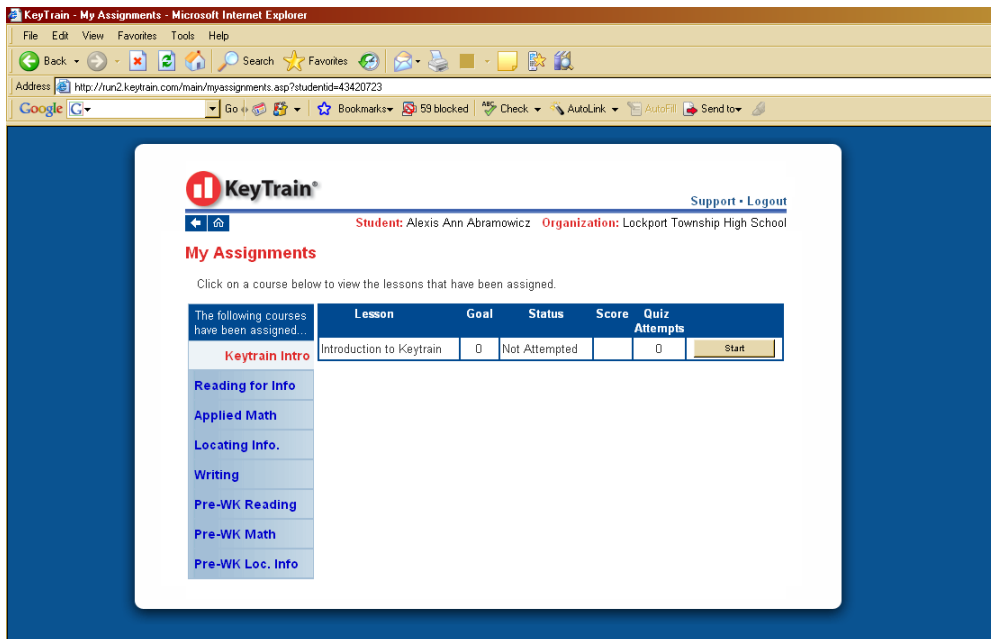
KeyTrain - My Assignments - Microsoft Internet Explorer

File Edit View Favorites Tools Help

Back Search Favorites

Address http://run2.keytrain.com/main/myassignments.asp?studentid=43420723

Google G Go Bookmarks 59 blocked Check AutoLink AutoFill Send to

KeyTrain®

Support • Logout

Student: Alexis Ann Abramowicz Organization: Lockport Township High School

My Assignments

Click on a course below to view the lessons that have been assigned.

The following courses have been assigned...

Keytrain Intro

Reading for Info

Applied Math

Locating Info.

Writing

Pre-WK Reading

Pre-WK Math

Pre-WK Loc. Info

| Lesson | Goal | Status | Score | Quiz Attempts | |
|---|---|---|---|---|---|
| Introduction to Keytrain | 0 | Not Attempted | | 0 | Start |